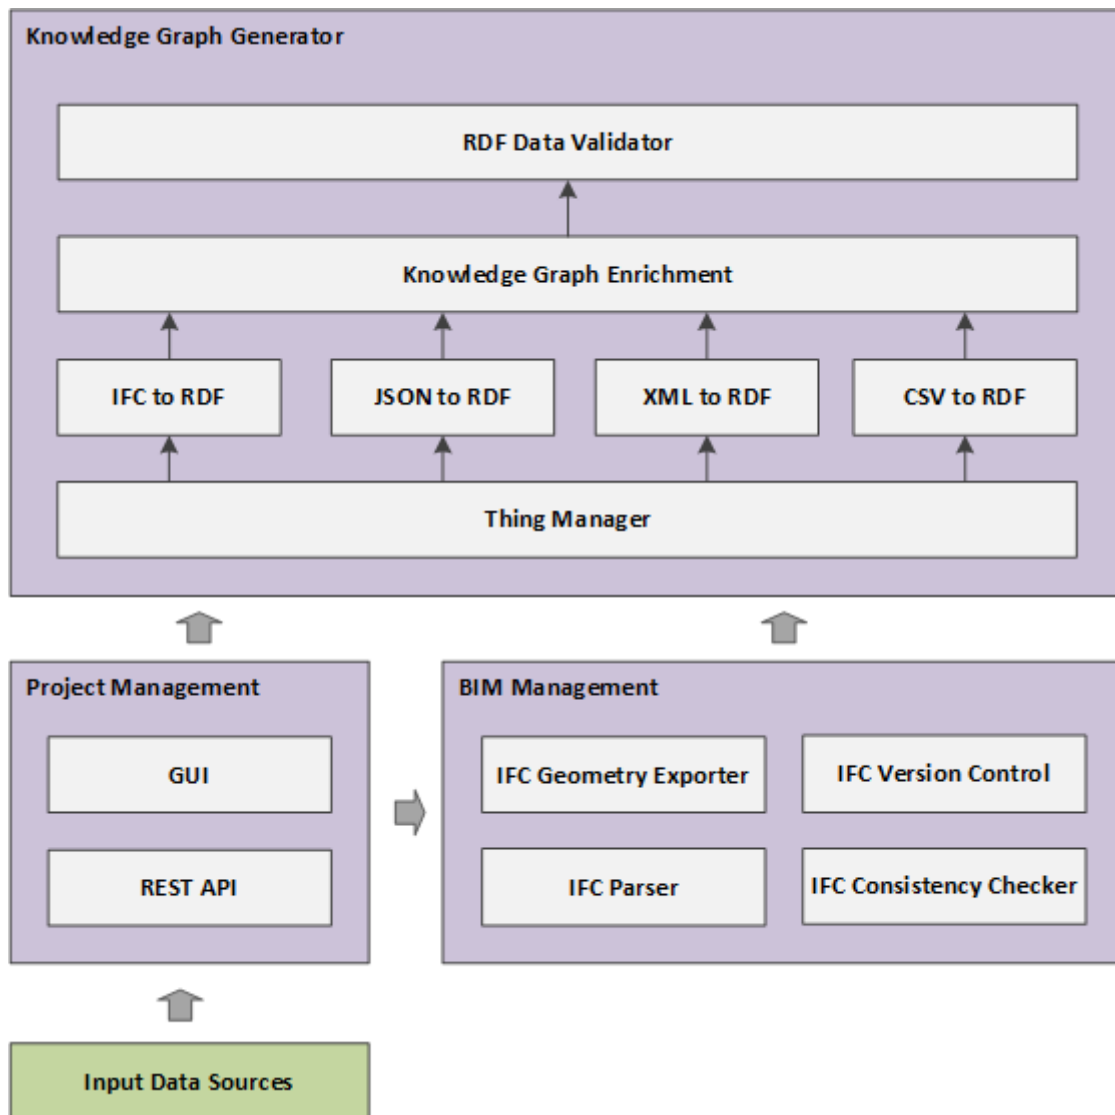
Knowledge Graph Generator

RDF Data Validator

Knowledge Graph Enrichment

IFC to RDF

JSON to RDF

XML to RDF

CSV to RDF

Thing Manager

Project Management

GUI

REST API

BIM Management

IFC Geometry Exporter

IFC Version Control

IFC Parser

IFC Consistency Checker

Input Data Sources